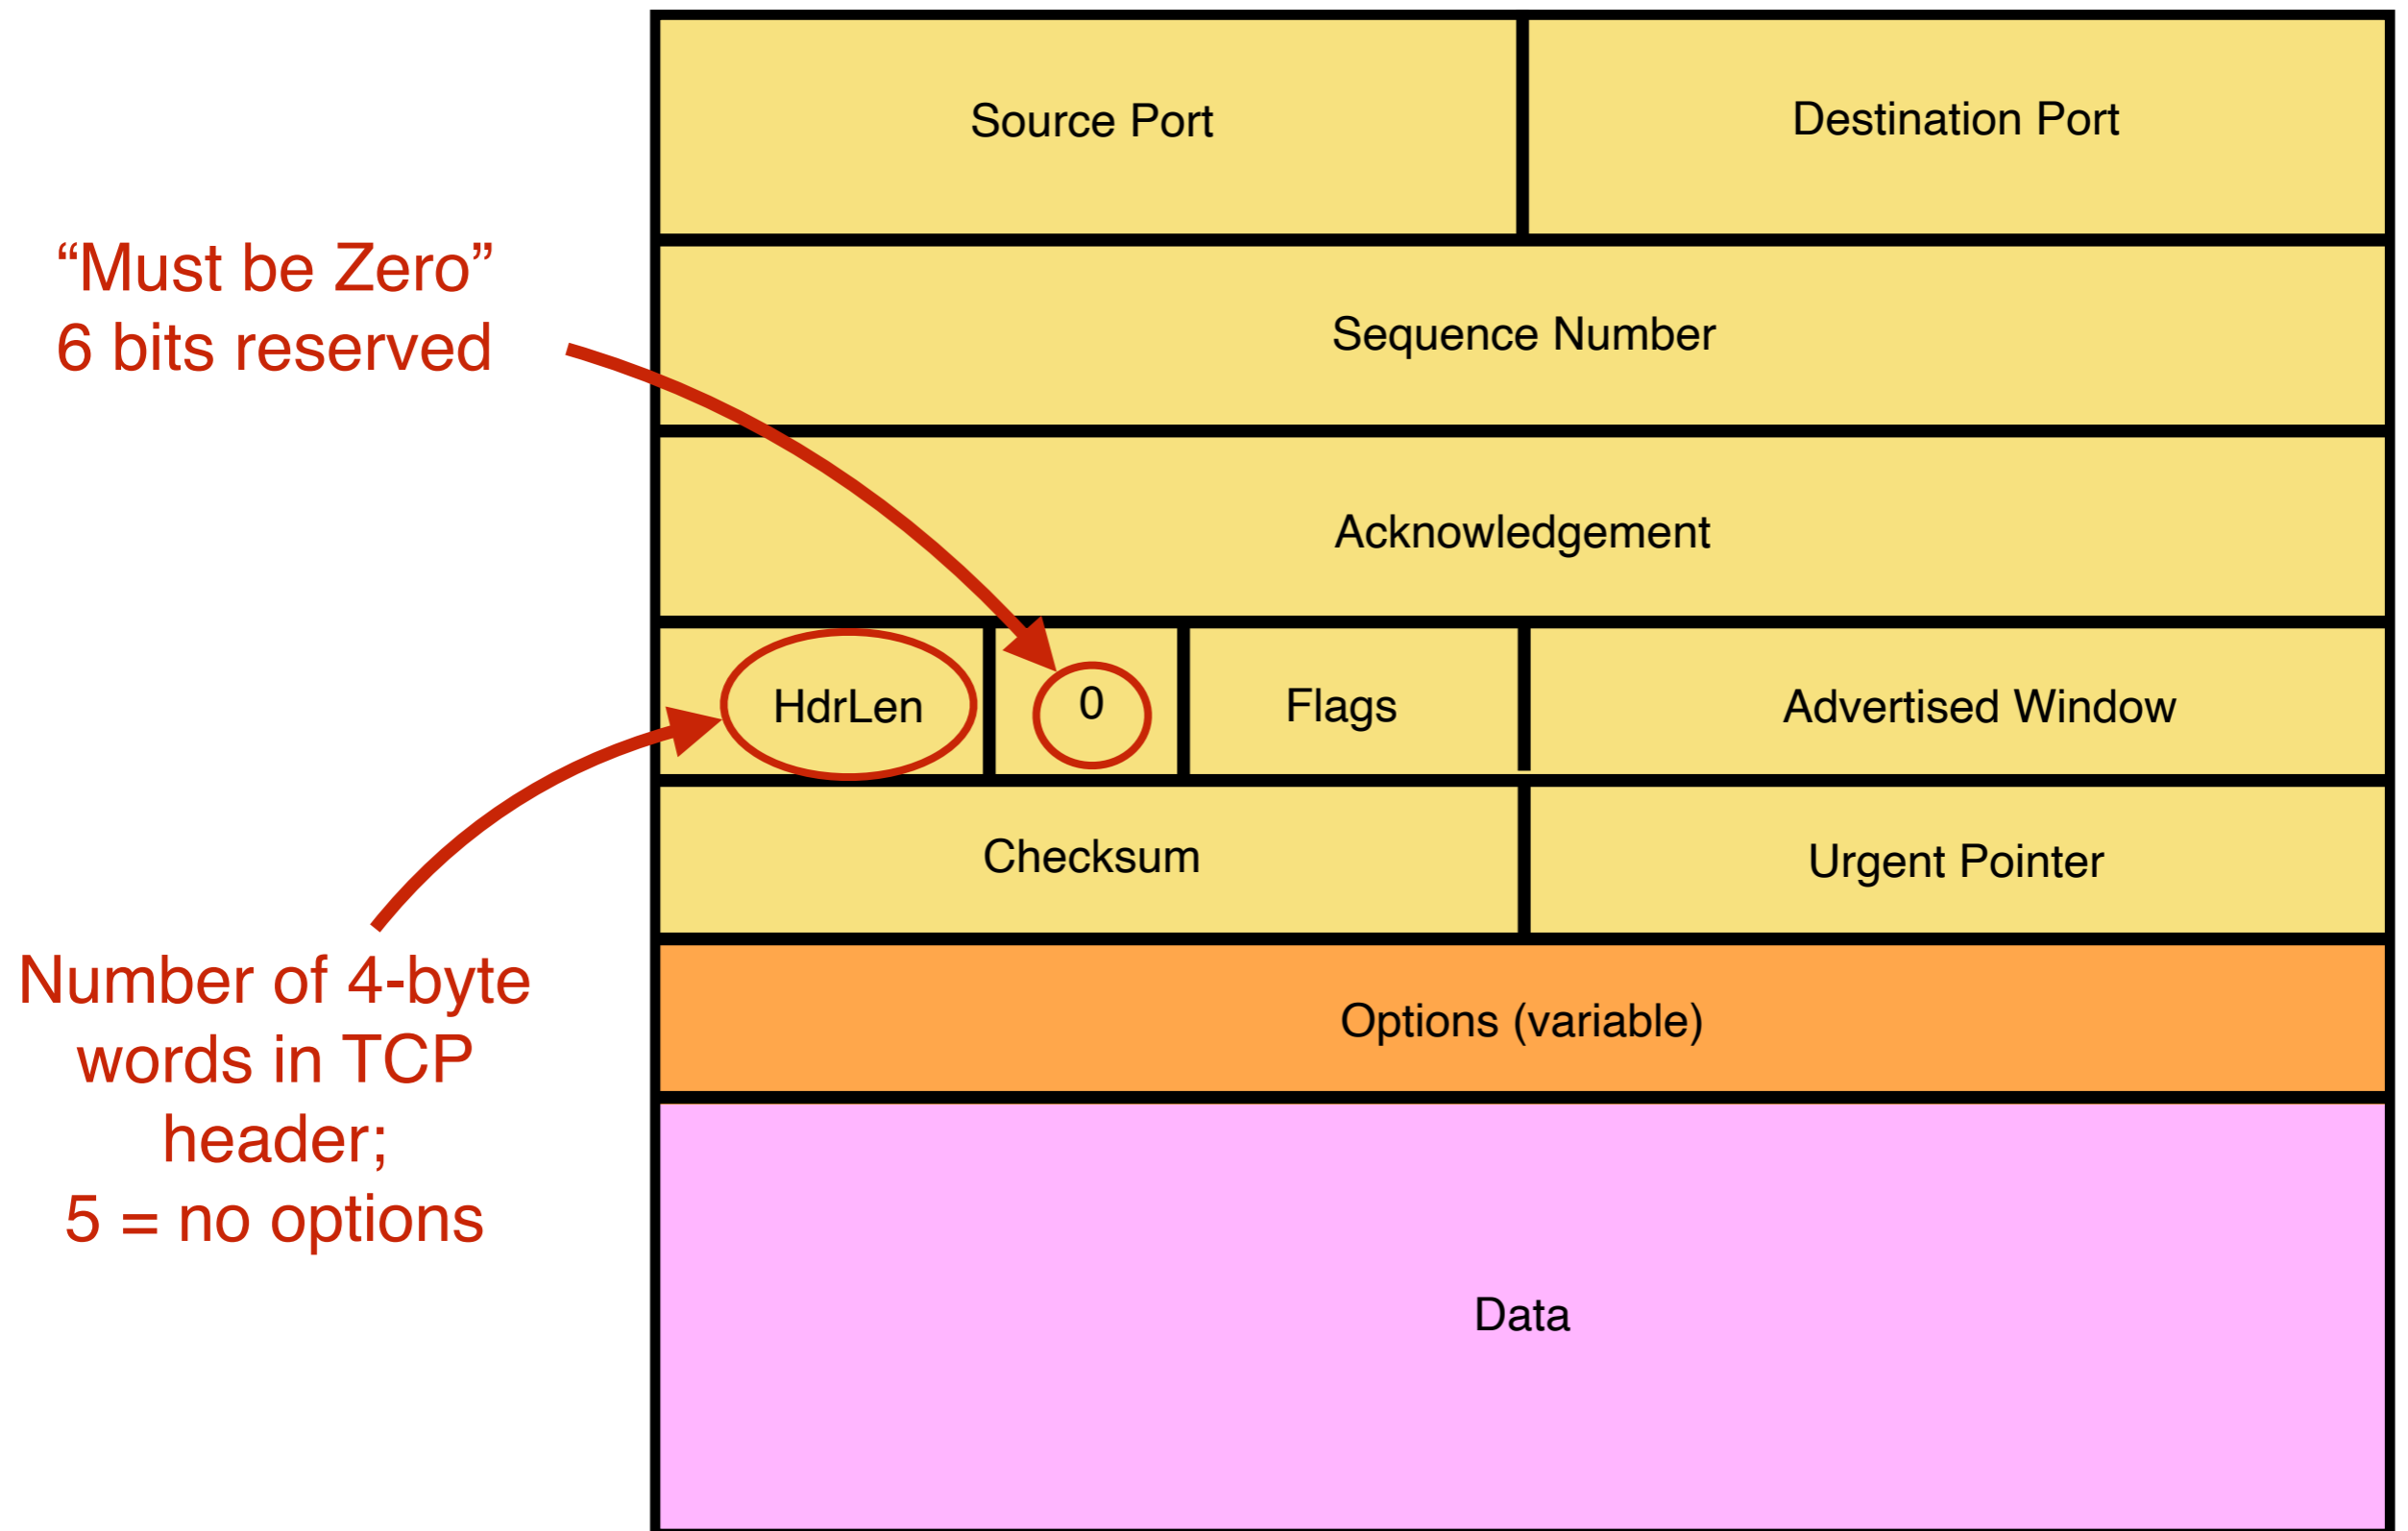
Source Port

Destination Port

“Must be Zero”
6 bits reserved

Sequence Number

Acknowledgement

HdrLen

0

Flags

Advertised Window

Checksum

Urgent Pointer

Number of 4-byte words in TCP header;
5 = no options

Options (variable)

Data